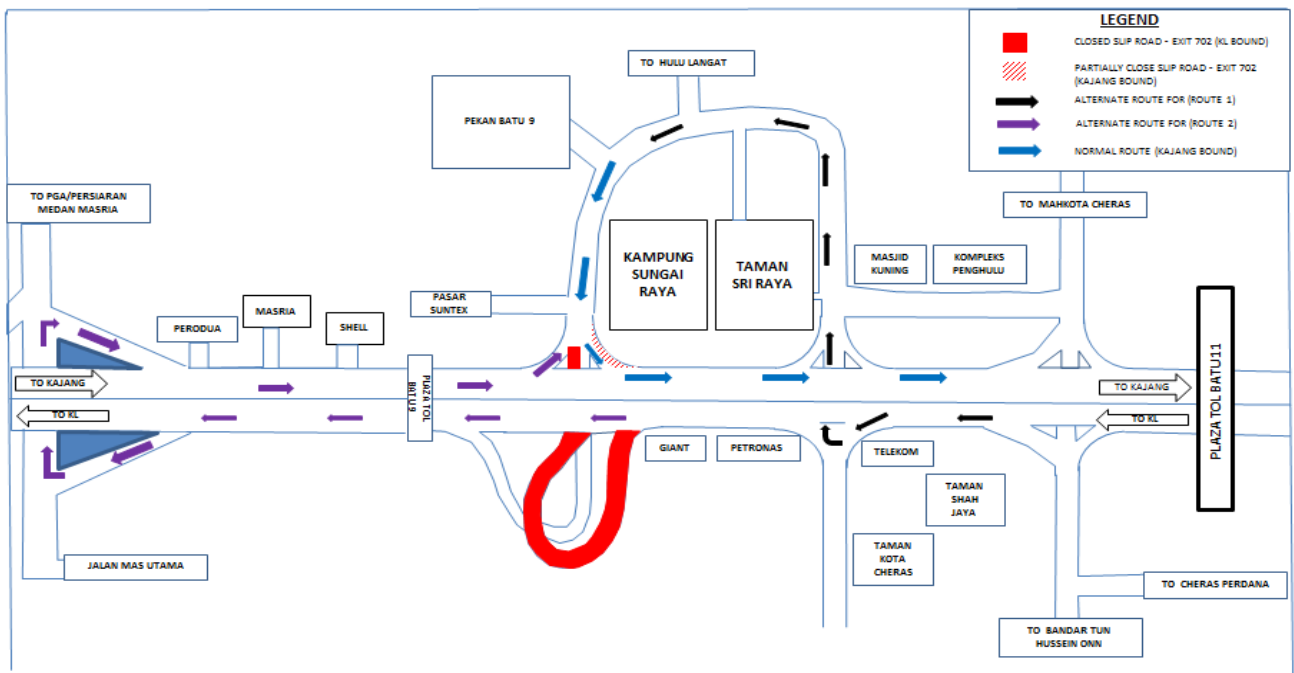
LEGEND

CLOSED SLIP ROAD - EXIT 702 (KL BOUND)

PARTIALLY CLOSE SLIP ROAD - EXIT 702 (KAJANG BOUND)

ALTERNATE ROUTE FOR (ROUTE 1)

ALTERNATE ROUTE FOR (ROUTE 2)

NORMAL ROUTE (KAJANG BOUND)

TO HULU LANGAT

PEKAN BATU 9

TO PGA/PERSIARAN MEDAN MASRIA

TO MAHKOTA CHERAS

KAMPUNG SUNGAI RAYA

TAMAN SRI RAYA

MASJID KUNING

KOMPLEKS PENGHULU

PASAR SUNTEX

PERODUA

MASRIA

SHELL

PLAZA TOL BATU9

PLAZA TOL BATU11

TO KAJANG

TO KL

TO KAJANG

TO KL

GIANT

PETRONAS

TELEKOM

TAMAN SHAH JAYA

TAMAN KOTA CHERAS

JALAN MAS UTAMA

TO CHERAS PERDANA

TO BANDAR TUN HUSSEIN ONN